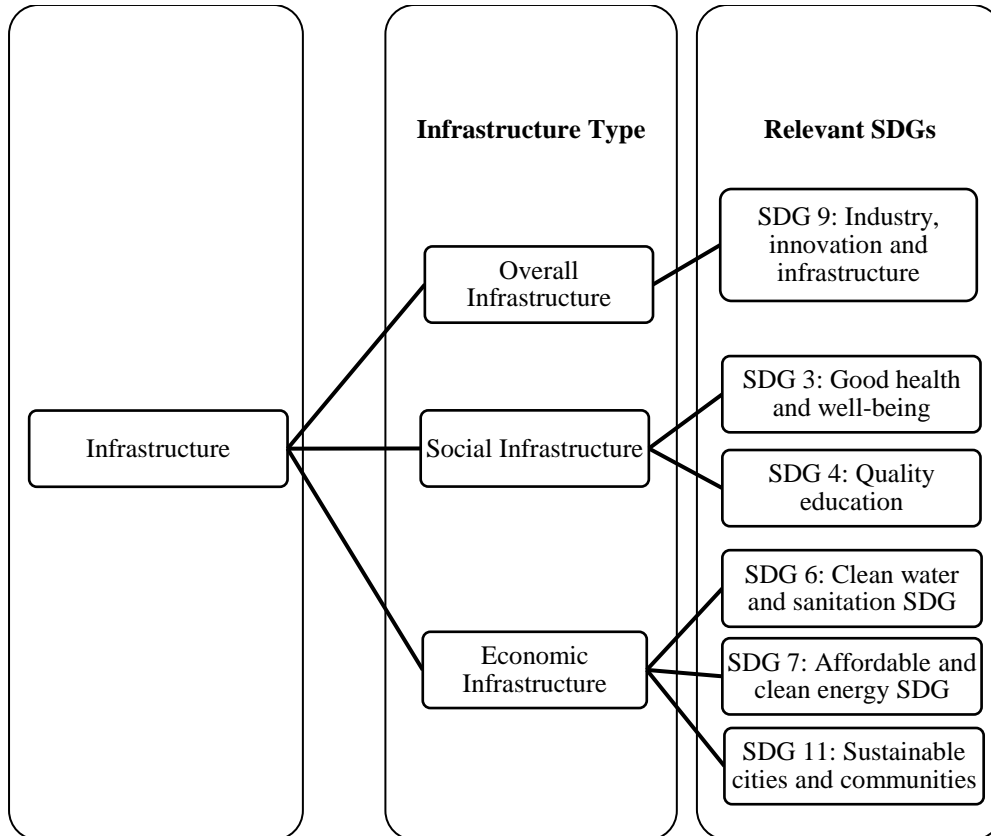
Infrastructure Type

Relevant SDGs

Infrastructure

Overall Infrastructure

Social Infrastructure

Economic Infrastructure

SDG 9: Industry, innovation and infrastructure

SDG 3: Good health and well-being

SDG 4: Quality education

SDG 6: Clean water and sanitation SDG

SDG 7: Affordable and clean energy SDG

SDG 11: Sustainable cities and communities